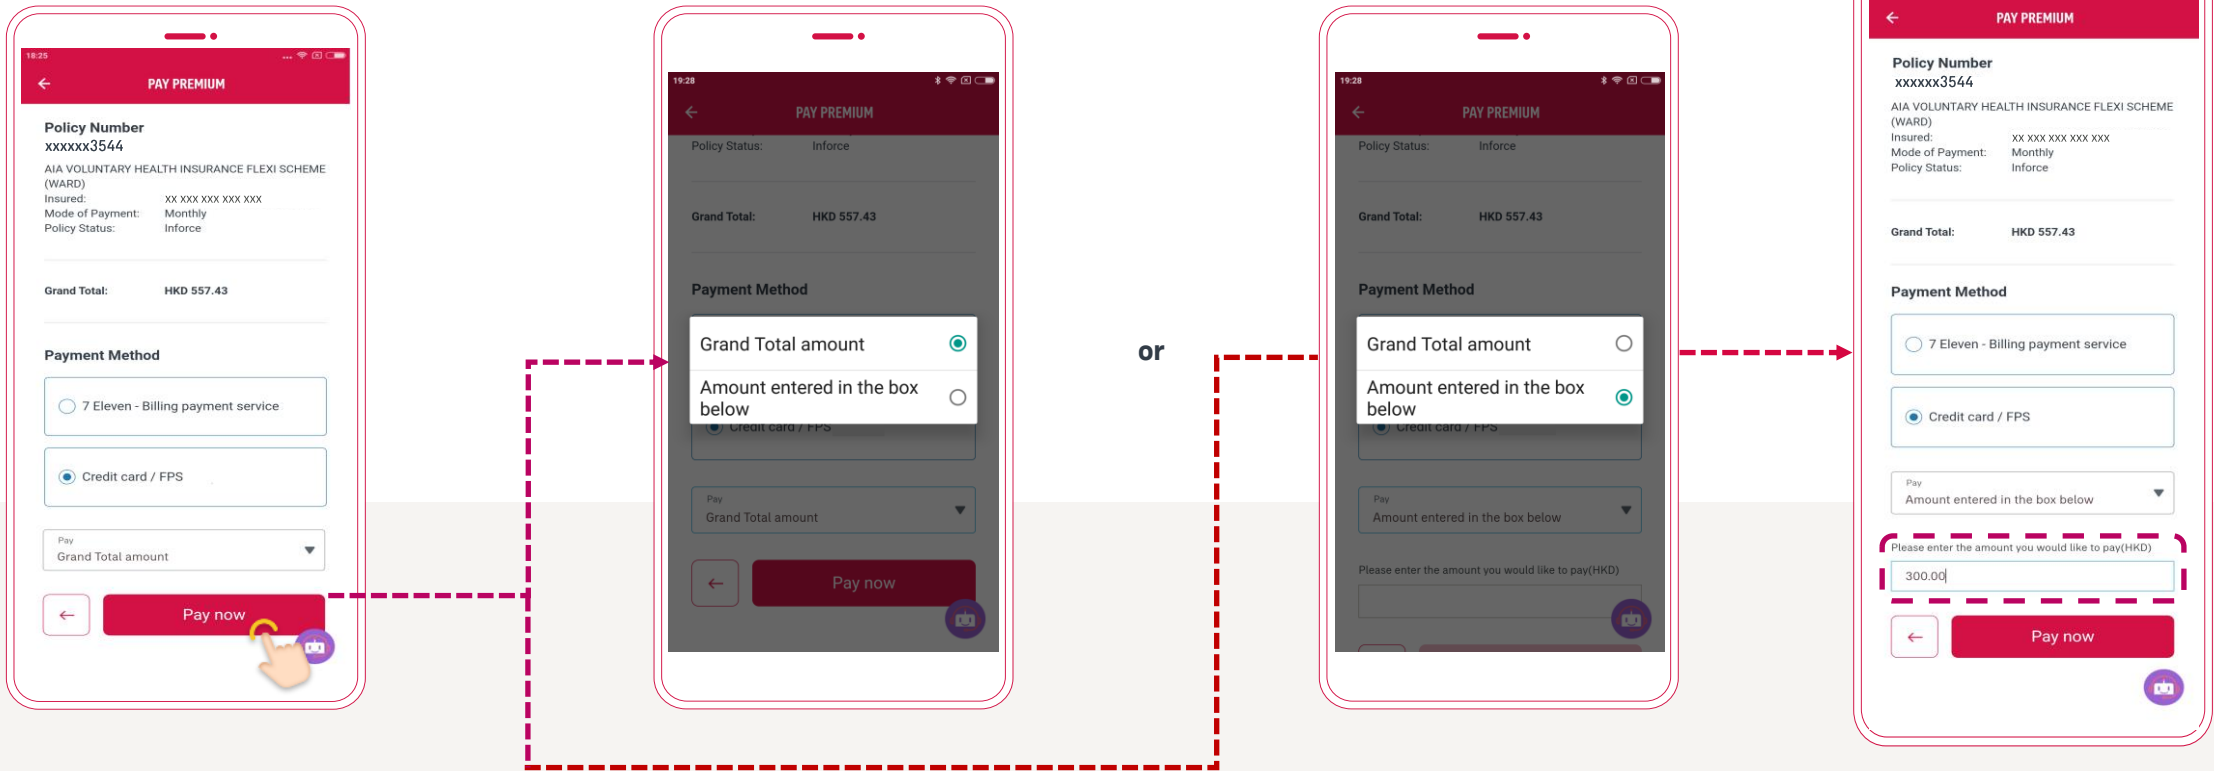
18:25

PAY PREMIUM

Policy Number
xxxxxx3544
AIA VOLUNTARY HEALTH INSURANCE FLEXI SCHEME (WARD)
Insured: XX XXX XXX XXX XXX
Mode of Payment: Monthly
Policy Status: Inforce

Grand Total: HKD 557.43

Payment Method

7 Eleven - Billing payment service

Credit card / FPS

Pay
Grand Total amount

Pay now

19:28

PAY PREMIUM

Policy Status: Inforce

Grand Total: HKD 557.43

Payment Method

Grand Total amount

Amount entered in the box below

Credit card / FPS

Pay
Grand Total amount

Pay now

or

19:28

PAY PREMIUM

Policy Status: Inforce

Grand Total: HKD 557.43

Payment Method

Grand Total amount

Amount entered in the box below

Credit card / FPS

Pay
Amount entered in the box below

Please enter the amount you would like to pay(HKD)

PAY PREMIUM

Policy Number
xxxxxx3544
AIA VOLUNTARY HEALTH INSURANCE FLEXI SCHEME (WARD)
Insured: XX XXX XXX XXX XXX
Mode of Payment: Monthly
Policy Status: Inforce

Grand Total: HKD 557.43

Payment Method

7 Eleven - Billing payment service

Credit card / FPS

Pay
Amount entered in the box below

Please enter the amount you would like to pay(HKD)
300.00

Pay now